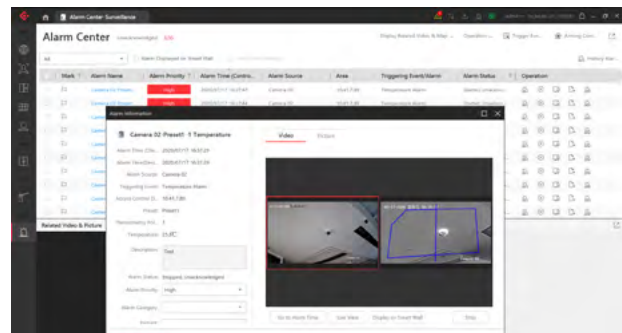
Alarm Center Surveillance

Alarm Center

All

Alarm Displayed on Smart Wall

Mark | Alarm Name | Alarm Priority | Alarm Time (Contro... | Alarm Source | Area | Triggering Event/Alarm | Alarm Status | Operation

High

Related Video & Picture

Alarm Information

Camera 02 Preset1 1 Temperature

Video

Picture

Alarm Time (Clie... 2020/07/17 16:57:29

Alarm Time (Devi... 2020/07/17 16:57:29

Alarm Source: Camera 02

Triggering Event: Temperature Alarm

Preset: Preset1

Temperature: 35.4℃

Description: Test

Alarm Status: Stopped, Unacknowledged

Alarm Priority: High

Alarm Category

Go to Alarm Time

Live View

Display on Smart Wall

Stop